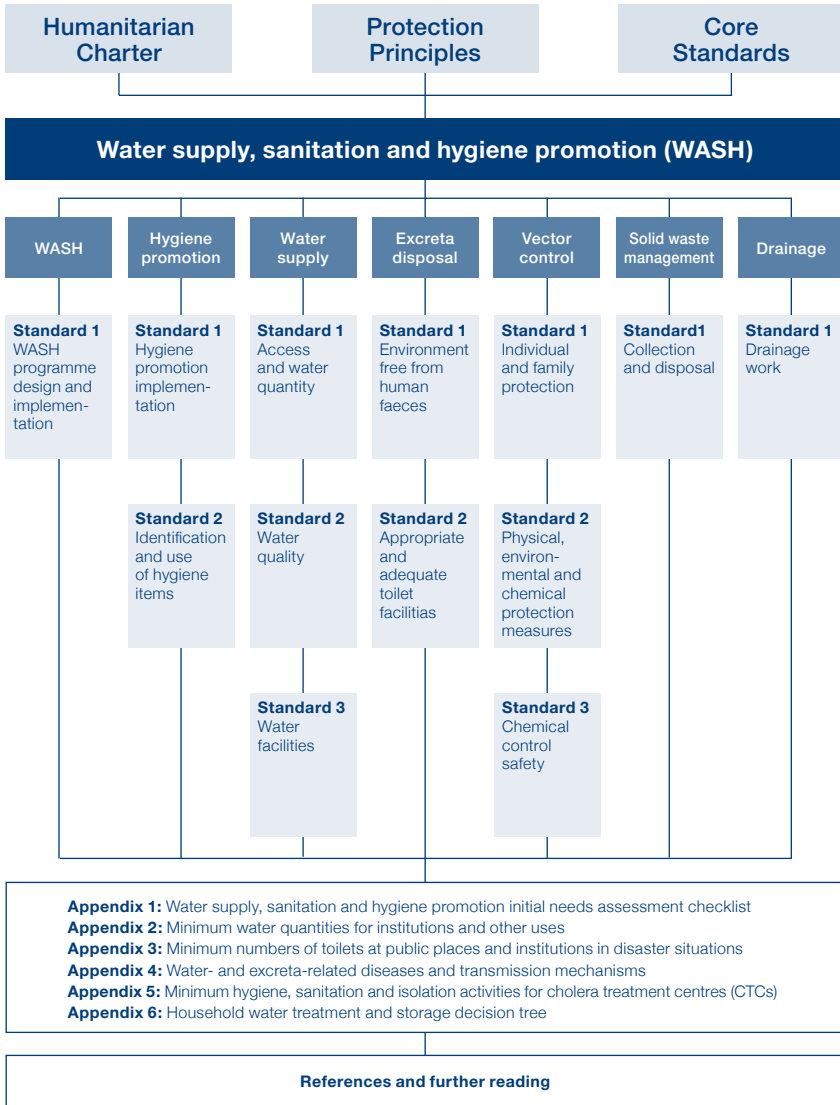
Humanitarian Charter

Protection Principles

Core Standards

Water supply, sanitation and hygiene promotion (WASH)

WASH

Hygiene promotion

Water supply

Excreta disposal

Vector control

Solid waste management

Drainage

Standard 1 WASH programme design and implementation

Standard 1 Hygiene promotion implementation

Standard 1 Access and water quantity

Standard 1 Environment free from human faeces

Standard 1 Individual and family protection

Standard1 Collection and disposal

Standard 1 Drainage work

Standard 2 Identification and use of hygiene items

Standard 2 Water quality

Standard 2 Appropriate and adequate toilet facilitias

Standard 2 Physical, environmental and chemical protection measures

Standard 3 Water facilities

Standard 3 Chemical control safety

**Appendix 1:** Water supply, sanitation and hygiene promotion initial needs assessment checklist
**Appendix 2:** Minimum water quantities for institutions and other uses
**Appendix 3:** Minimum numbers of toilets at public places and institutions in disaster situations
**Appendix 4:** Water- and excreta-related diseases and transmission mechanisms
**Appendix 5:** Minimum hygiene, sanitation and isolation activities for cholera treatment centres (CTCs)
**Appendix 6:** Household water treatment and storage decision tree

References and further reading